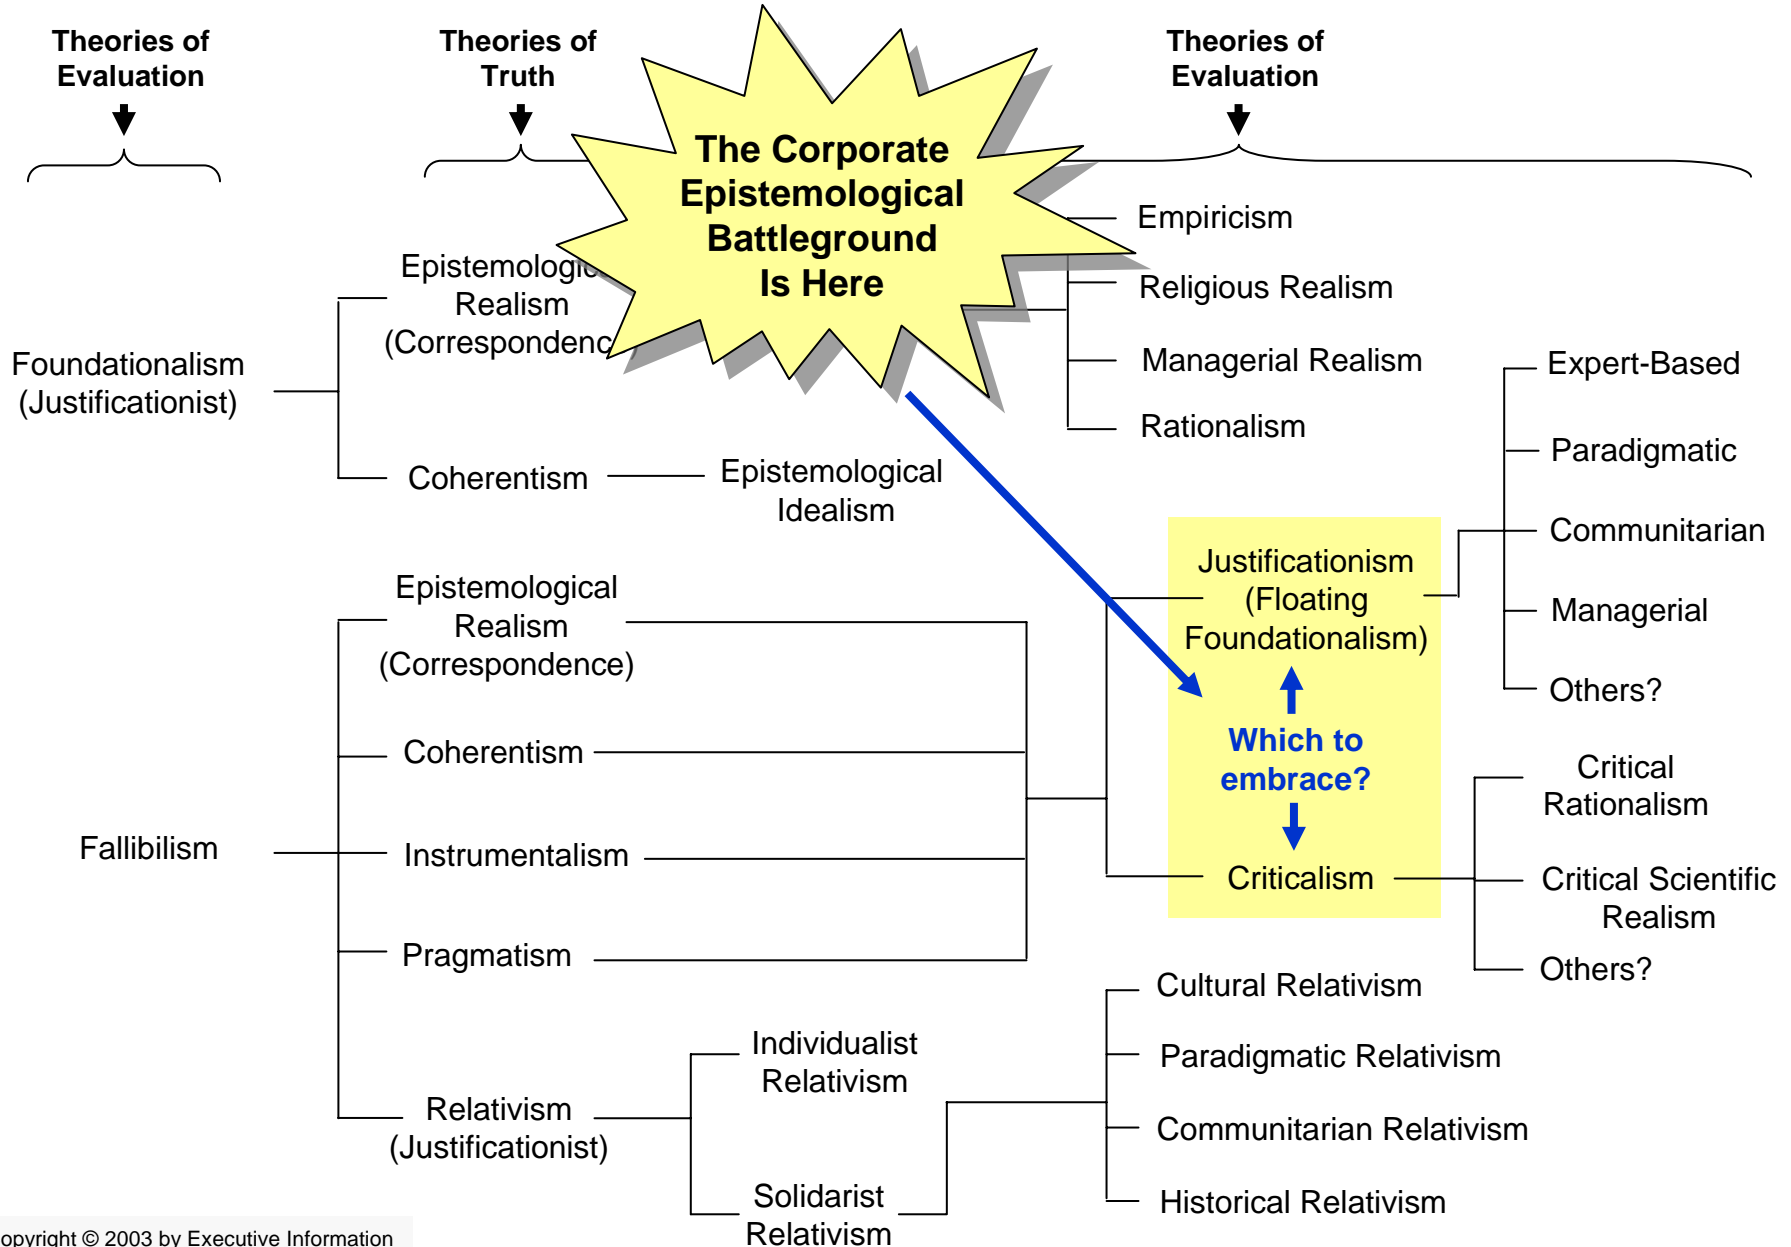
Theories of Evaluation

Theories of Truth

Theories of Evaluation

The Corporate Epistemological Battleground Is Here

Foundationalism (Justificationist)

Epistemologic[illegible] Realism (Correspondenc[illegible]

Empiricism

Religious Realism

Managerial Realism

Rationalism

Expert-Based

Paradigmatic

Communitarian

Managerial

Others?

Coherentism

Epistemological Idealism

Justificationism (Floating Foundationalism)

Which to embrace?

Criticalism

Epistemological Realism (Correspondence)

Coherentism

Fallibilism

Instrumentalism

Pragmatism

Critical Rationalism

Critical Scientific Realism

Others?

Cultural Relativism

Paradigmatic Relativism

Communitarian Relativism

Historical Relativism

Relativism (Justificationist)

Individualist Relativism

Solidarist Relativism

opyright © 2003 by Executive Information